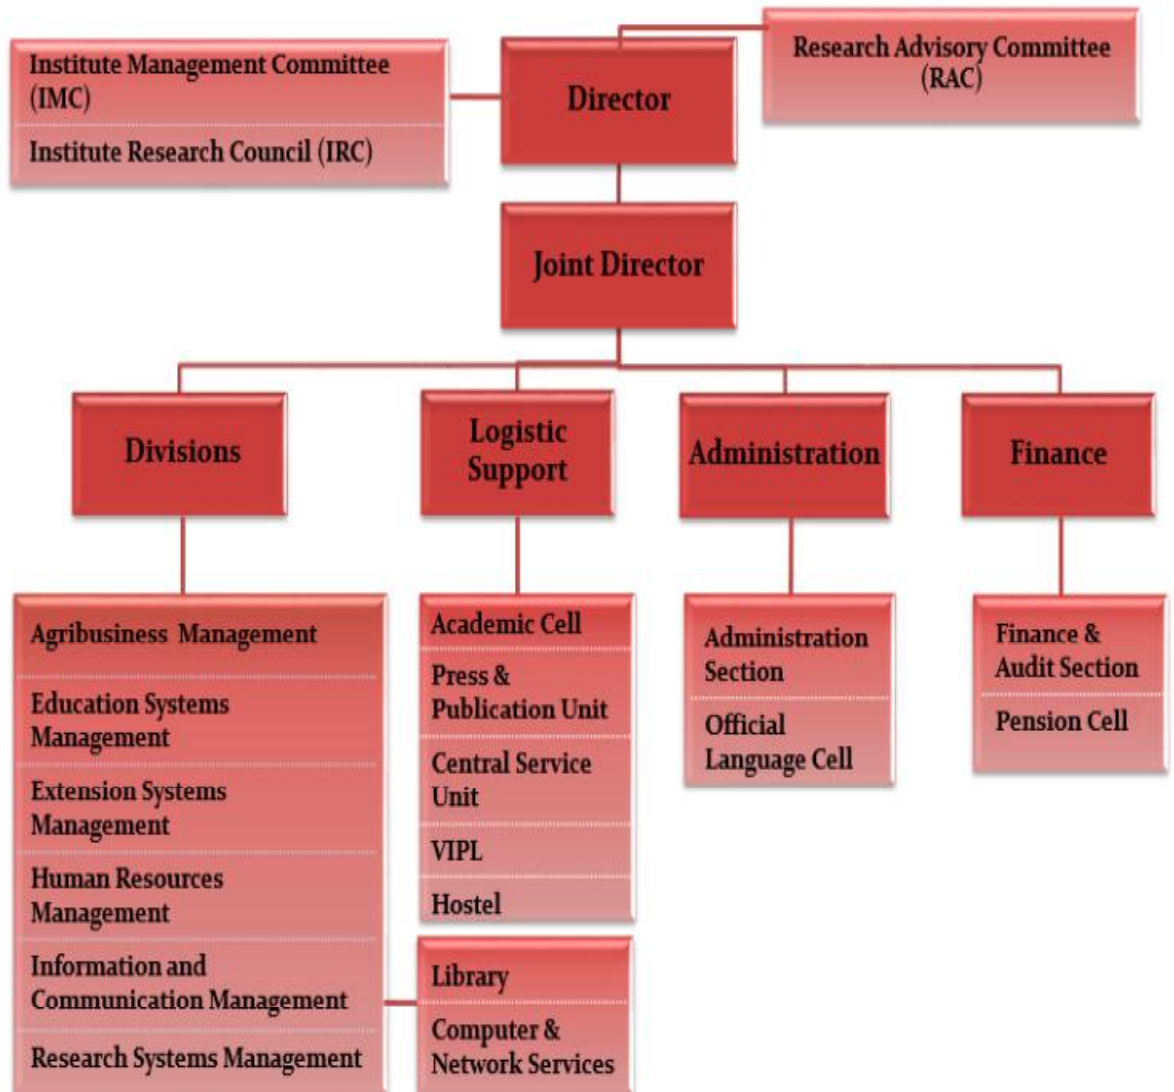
Institute Management Committee (IMC)

Institute Research Council (IRC)

Director

Research Advisory Committee (RAC)

Joint Director

Divisions

Logistic Support

Administration

Finance

Agribusiness Management

Education Systems Management

Extension Systems Management

Human Resources Management

Information and Communication Management

Research Systems Management

Academic Cell

Press & Publication Unit

Central Service Unit

VIPL

Hostel

Library

Computer & Network Services

Administration Section

Official Language Cell

Finance & Audit Section

Pension Cell